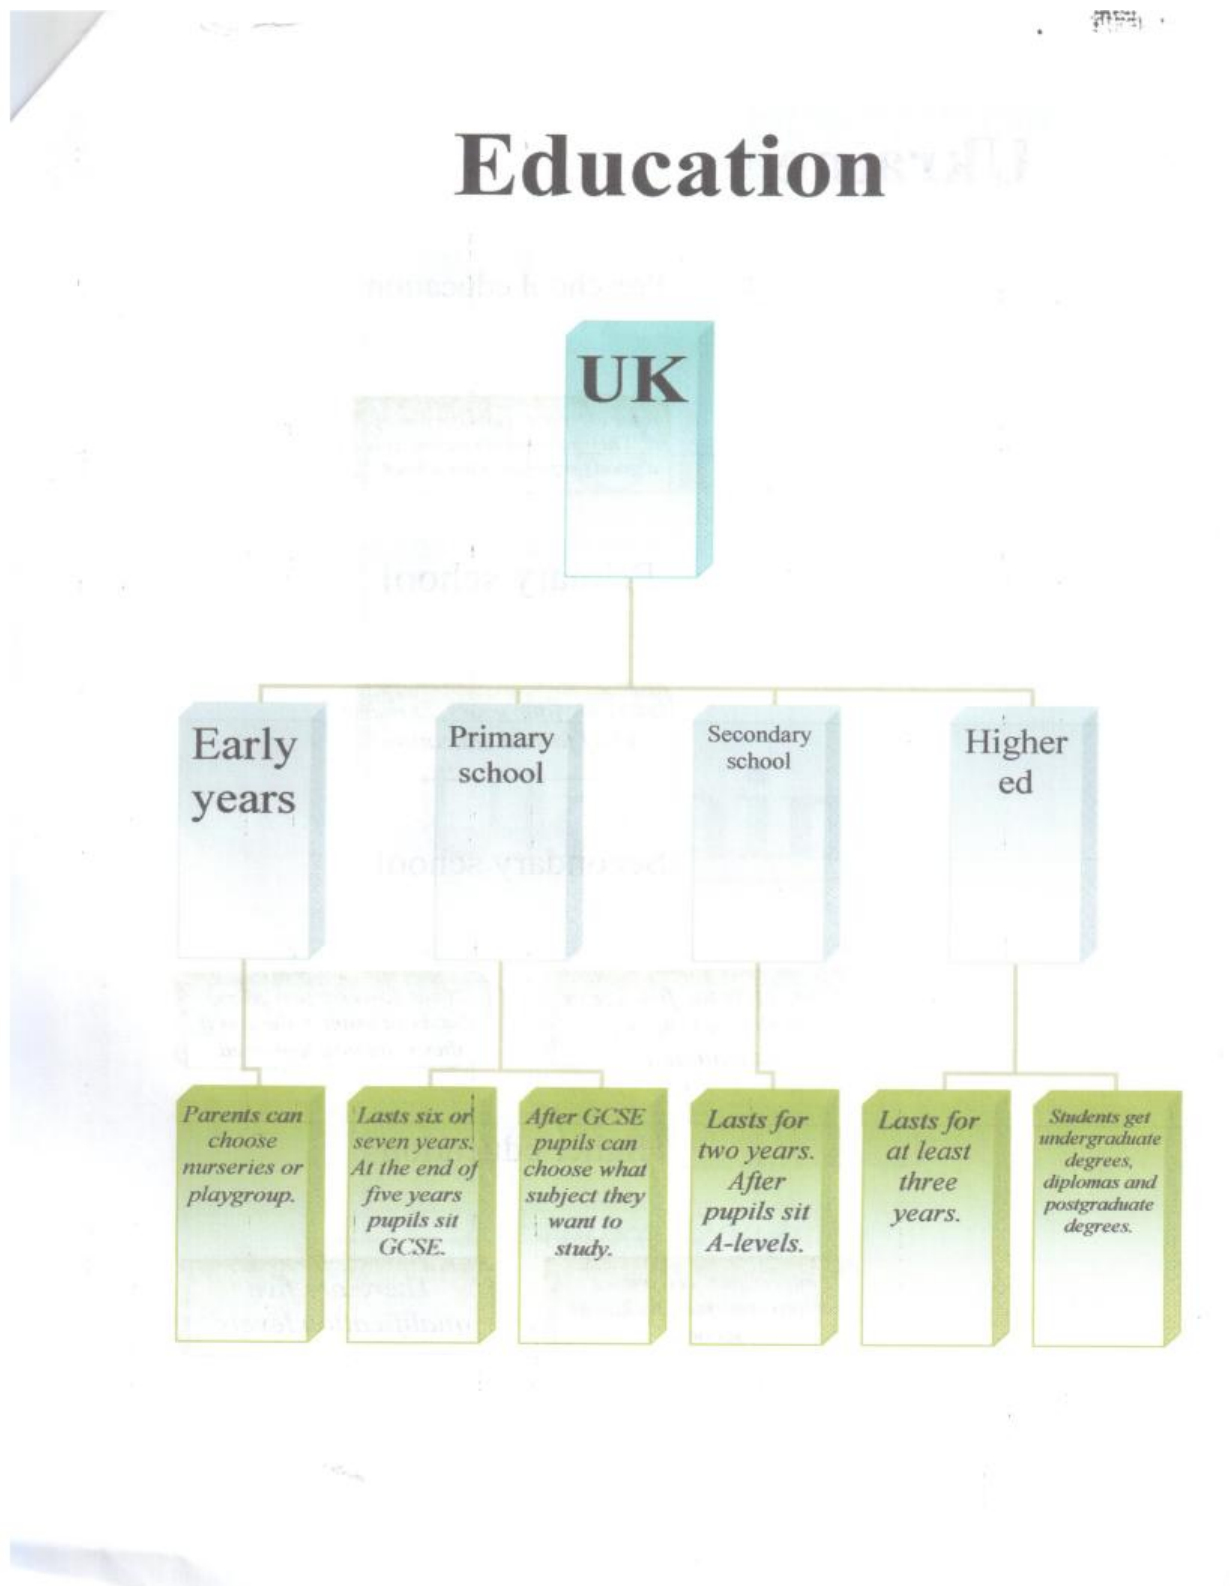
Education

UK

Early years

Primary school

Secondary school

Higher ed

Parents can choose nurseries or playgroup.

Lasts six or seven years. At the end of five years pupils sit GCSE.

After GCSE pupils can choose what subject they want to study.

Lasts for two years. After pupils sit A-levels.

Lasts for at least three years.

Students get undergraduate degrees, diplomas and postgraduate degrees.